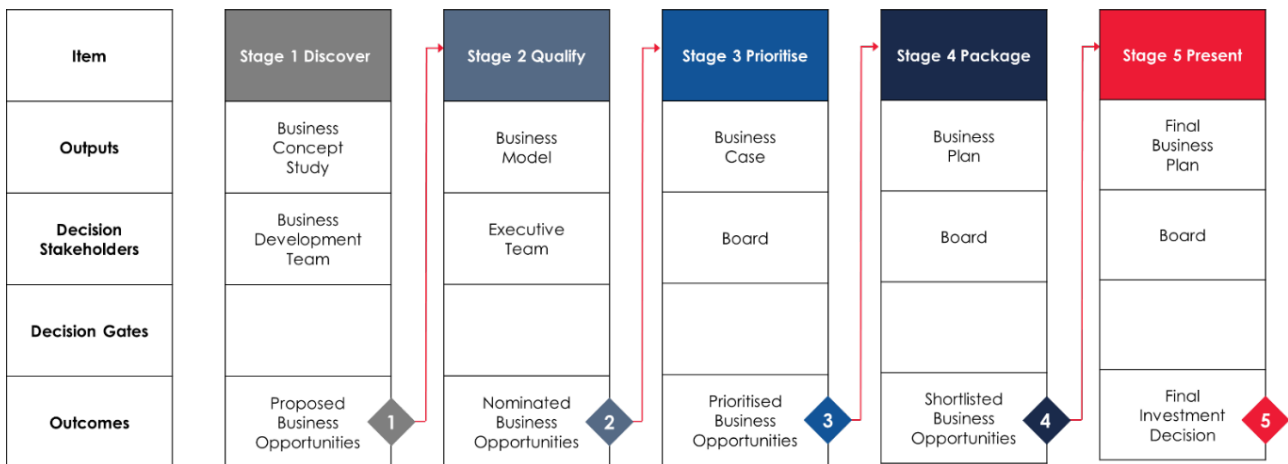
| Item | Stage 1 Discover | Stage 2 Qualify | Stage 3 Prioritise | Stage 4 Package | Stage 5 Present |
|---|---|---|---|---|---|
| Outputs | Business Concept Study | Business Model | Business Case | Business Plan | Final Business Plan |
| Decision Stakeholders | Business Development Team | Executive Team | Board | Board | Board |
| Decision Gates | | | | | |
| Outcomes | Proposed Business Opportunities 1 | Nominated Business Opportunities 2 | Prioritised Business Opportunities 3 | Shortlisted Business Opportunities 4 | Final Investment Decision 5 |